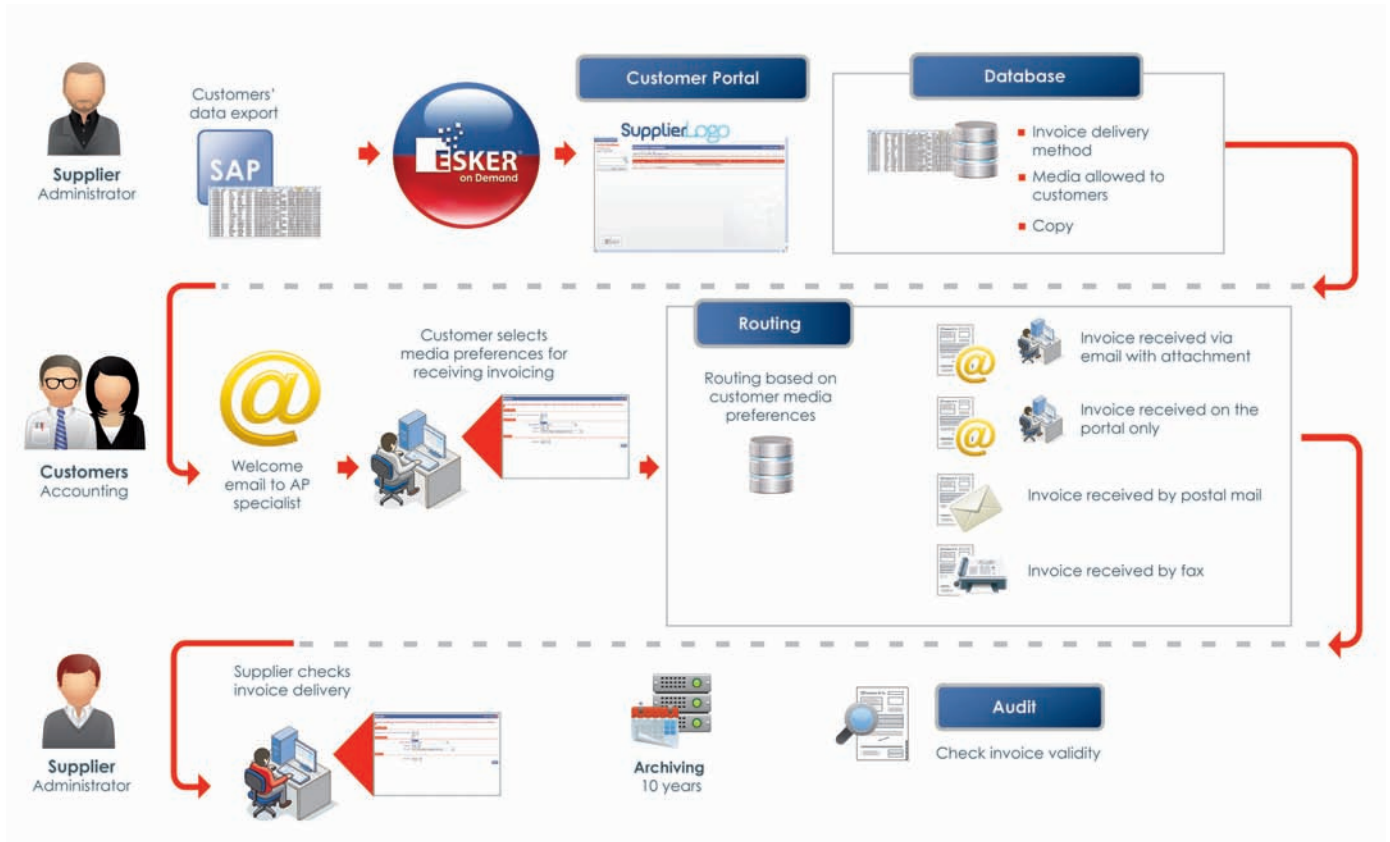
Supplier
Administrator

Customers' data export

SAP

ESKER on Demand

Customer Portal

SupplierLogo

Database

Invoice delivery method

Media allowed to customers

Copy

Customers
Accounting

Welcome email to AP specialist

Customer selects media preferences for receiving invoicing

Routing

Routing based on customer media preferences

Invoice received via email with attachment

Invoice received on the portal only

Invoice received by postal mail

Invoice received by fax

Supplier
Administrator

Supplier checks invoice delivery

Archiving
10 years

Audit

Check invoice validity